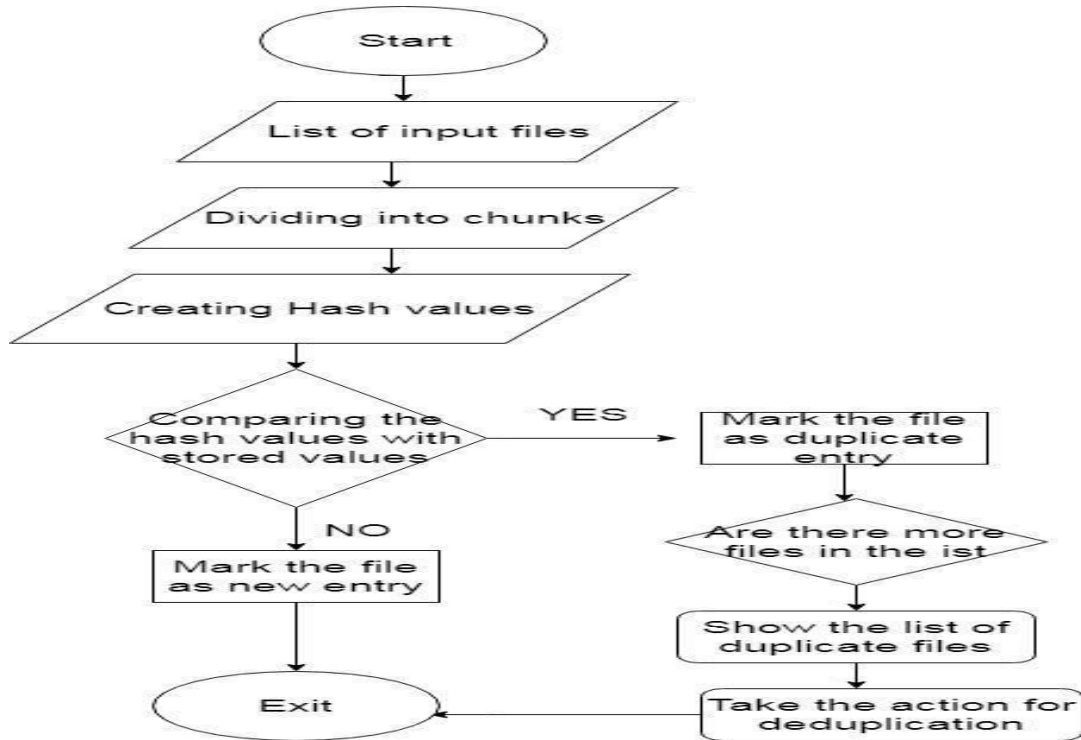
Start

List of input files

Dividing into chunks

Creating Hash values

Comparing the hash values with stored values

YES

Mark the file as duplicate entry

NO

Mark the file as new entry

Are there more files in the ist

Show the list of duplicate files

Exit

Take the action for deduplication